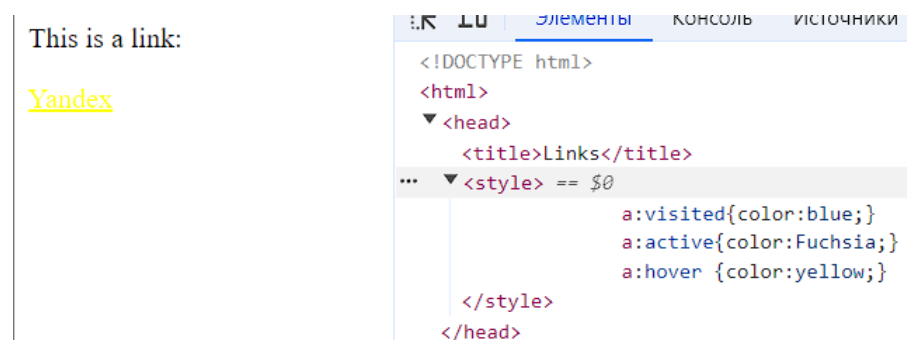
This is a link:

Yandex

Элементы Консоль Источники

<!DOCTYPE html>
<html>
<head>
<title>Links</title>
<style> == $0
a:visited{color:blue;}
a:active{color:Fuchsia;}
a:hover {color:yellow;}
</style>
</head>